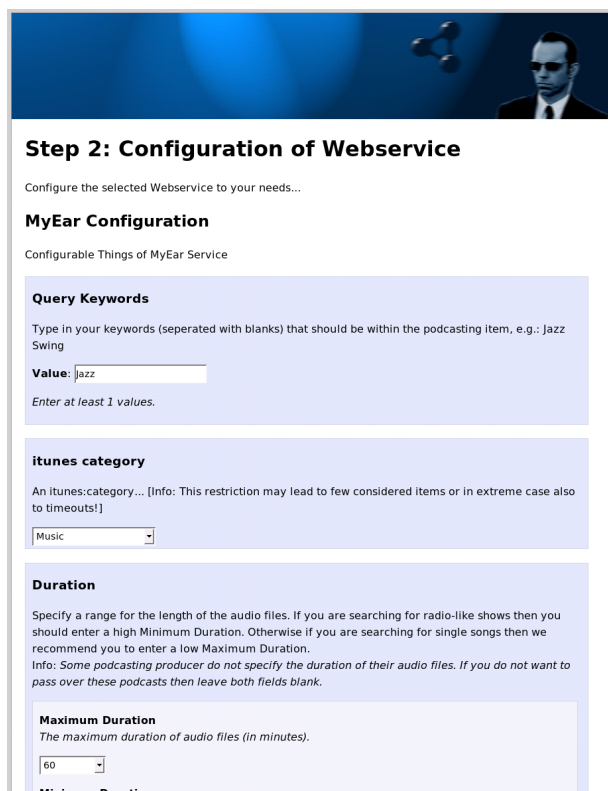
Step 2: Configuration of Webservice

Configure the selected Webservice to your needs...

MyEar Configuration

Configurable Things of MyEar Service

Query Keywords

Type in your keywords (seperated with blanks) that should be within the podcasting item, e.g.: Jazz Swing

Value: Jazz

Enter at least 1 values.

itunes category

An itunes:category... [Info: This restriction may lead to few considered items or in extreme case also to timeouts!]

Music

Duration

Specify a range for the length of the audio files. If you are searching for radio-like shows then you should enter a high Minimum Duration. Otherwise if you are searching for single songs then we recommend you to enter a low Maximum Duration.
Info: Some podcasting producer do not specify the duration of their audio files. If you do not want to pass over these podcasts then leave both fields blank.

Maximum Duration
The maximum duration of audio files (in minutes).

60

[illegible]